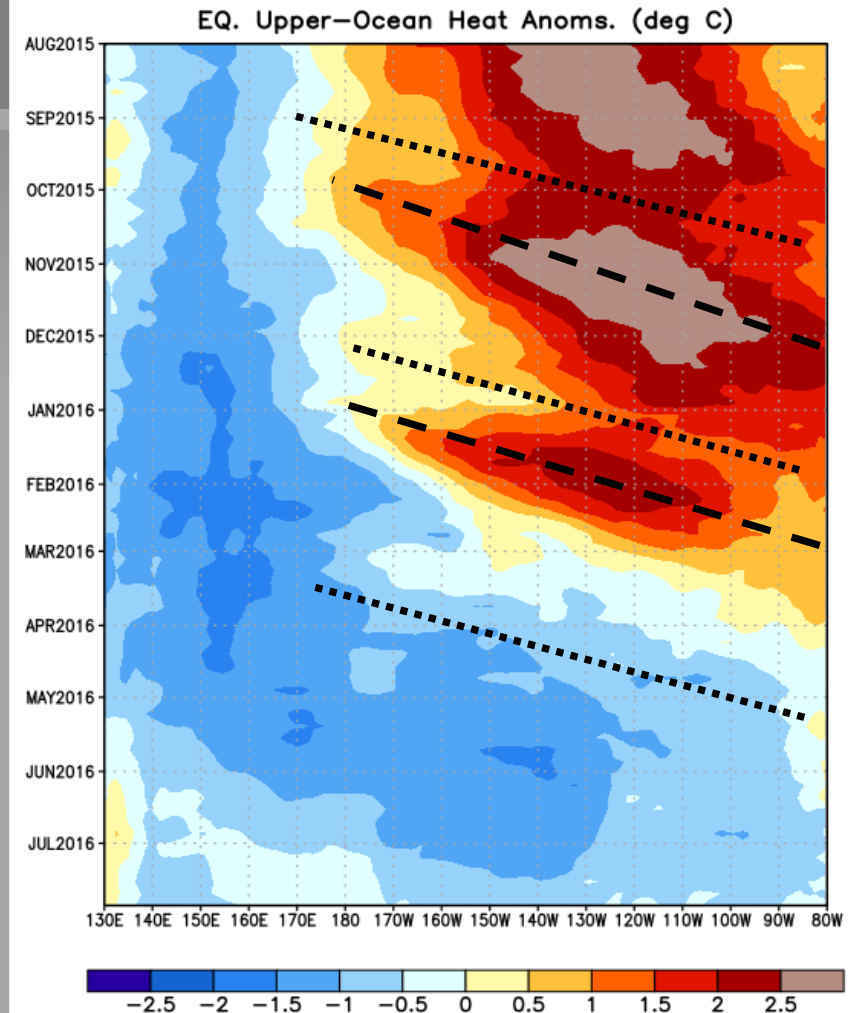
EQ. Upper-Ocean Heat Anoms. (deg C)

AUG2015
SEP2015
OCT2015
NOV2015
DEC2015
JAN2016
FEB2016
MAR2016
APR2016
MAY2016
JUN2016
JUL2016

130E 140E 150E 160E 170E 180 170W 160W 150W 140W 130W 120W 110W 100W 90W 80W

−2.5 −2 −1.5 −1 −0.5 0 0.5 1 1.5 2 2.5